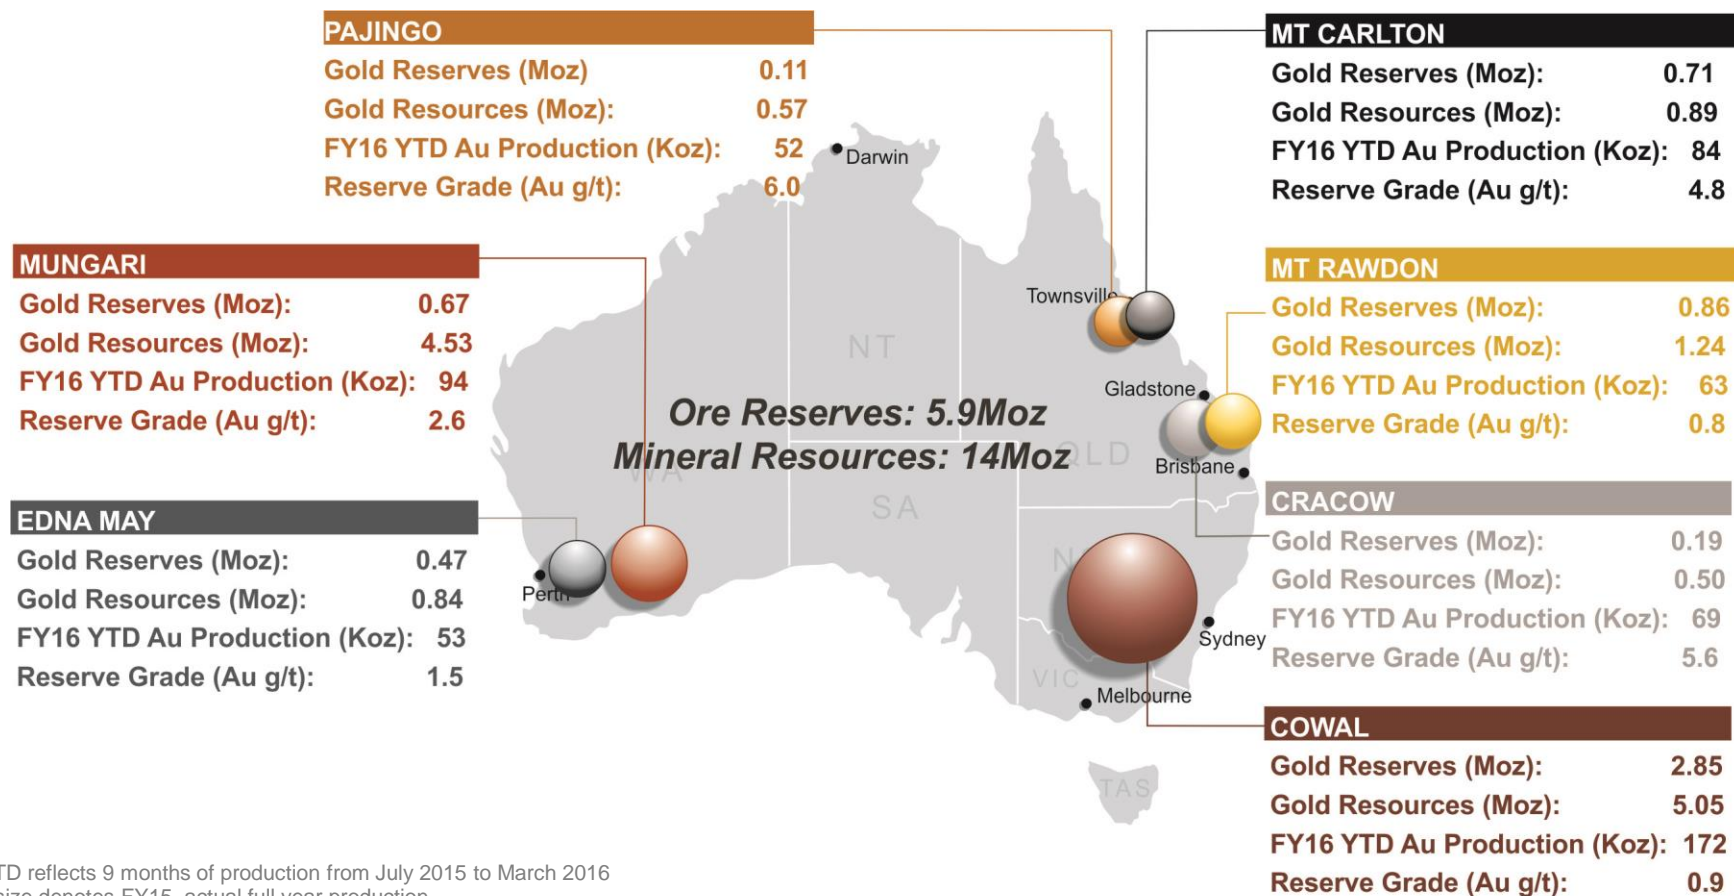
PAJINGO
Gold Reserves (Moz): 0.11
Gold Resources (Moz): 0.57
FY16 YTD Au Production (Koz): 52
Reserve Grade (Au g/t): 6.0

MT CARLTON
Gold Reserves (Moz): 0.71
Gold Resources (Moz): 0.89
FY16 YTD Au Production (Koz): 84
Reserve Grade (Au g/t): 4.8

MUNGARI
Gold Reserves (Moz): 0.67
Gold Resources (Moz): 4.53
FY16 YTD Au Production (Koz): 94
Reserve Grade (Au g/t): 2.6

MT RAWDON
Gold Reserves (Moz): 0.86
Gold Resources (Moz): 1.24
FY16 YTD Au Production (Koz): 63
Reserve Grade (Au g/t): 0.8

Darwin
Townsville
NT
Gladstone
Ore Reserves: 5.9Moz
Mineral Resources: 14Moz
QLD
WA
Brisbane
SA
NSW
Perth
Sydney
VIC
Melbourne
TAS

EDNA MAY
Gold Reserves (Moz): 0.47
Gold Resources (Moz): 0.84
FY16 YTD Au Production (Koz): 53
Reserve Grade (Au g/t): 1.5

CRACOW
Gold Reserves (Moz): 0.19
Gold Resources (Moz): 0.50
FY16 YTD Au Production (Koz): 69
Reserve Grade (Au g/t): 5.6

COWAL
Gold Reserves (Moz): 2.85
Gold Resources (Moz): 5.05
FY16 YTD Au Production (Koz): 172
Reserve Grade (Au g/t): 0.9

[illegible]TD reflects 9 months of production from July 2015 to March 2016
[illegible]size denotes FY15 actual full year production